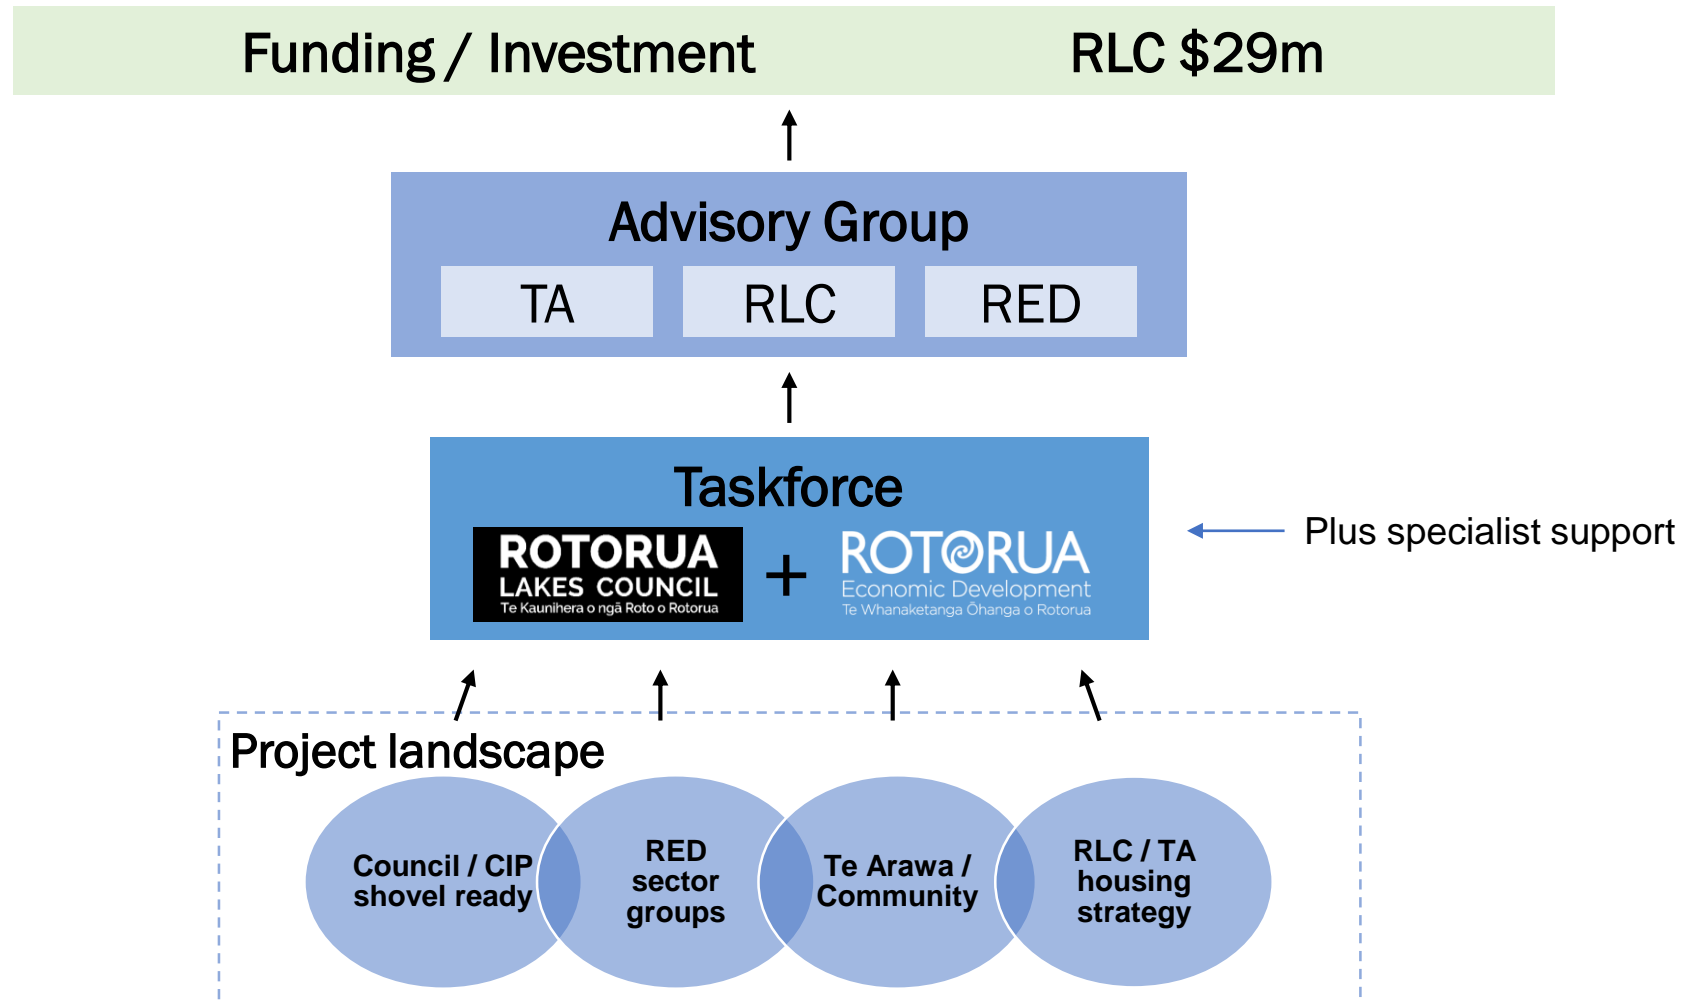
Funding / Investment RLC \$29m

Advisory Group

TA RLC RED

Taskforce

ROTORUA LAKES COUNCIL Te Kaunihera o ngā Roto o Rotorua + ROTORUA Economic Development Te Whanaketanga Ōhanga o Rotorua

Plus specialist support

Project landscape

Council / CIP shovel ready

RED sector groups

Te Arawa / Community

RLC / TA housing strategy